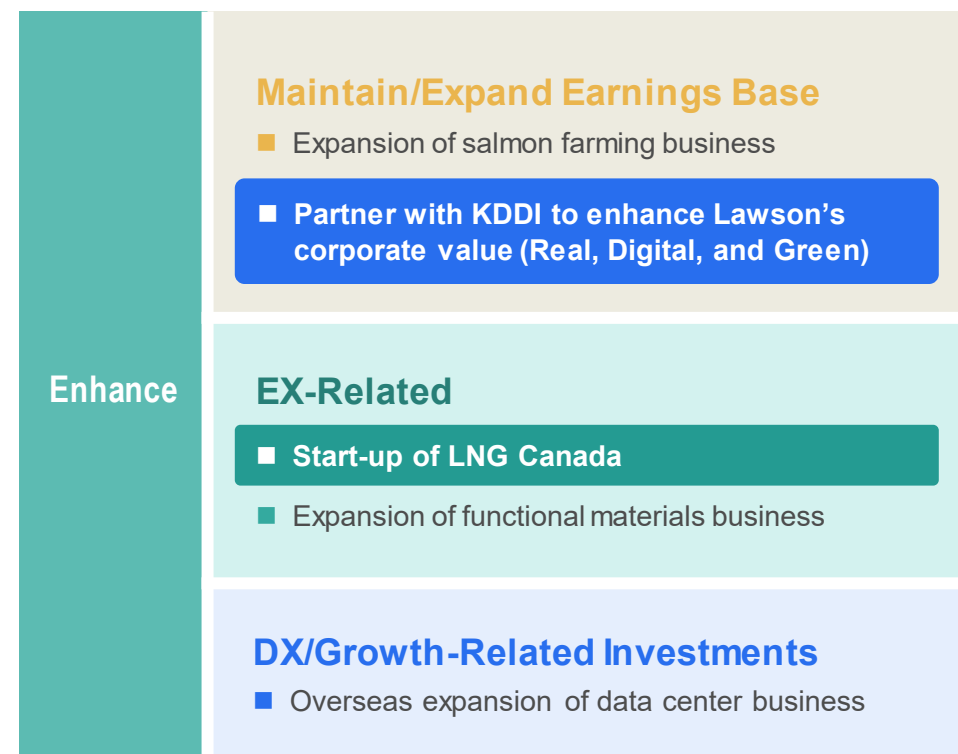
Enhance

Maintain/Expand Earnings Base

■ Expansion of salmon farming business

■ Partner with KDDI to enhance Lawson’s corporate value (Real, Digital, and Green)

EX-Related

■ Start-up of LNG Canada

■ Expansion of functional materials business

DX/Growth-Related Investments

■ Overseas expansion of data center business